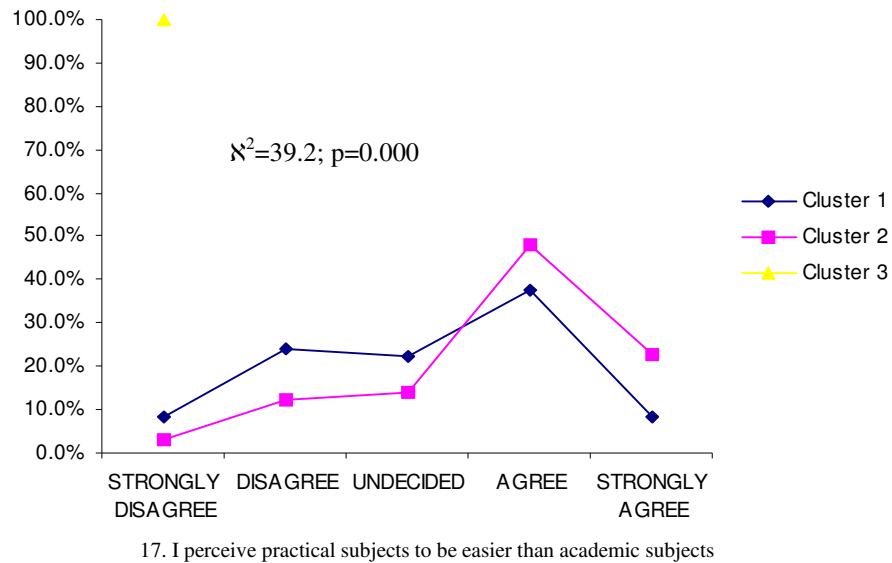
100.0%
90.0%
80.0%
70.0%
60.0%
50.0%
40.0%
30.0%
20.0%
10.0%
0.0%

$\aleph^2$=39.2; p=0.000

Cluster 1
Cluster 2
Cluster 3

STRONGLY DISAGREE
DISAGREE
UNDECIDED
AGREE
STRONGLY AGREE

17. I perceive practical subjects to be easier than academic subjects